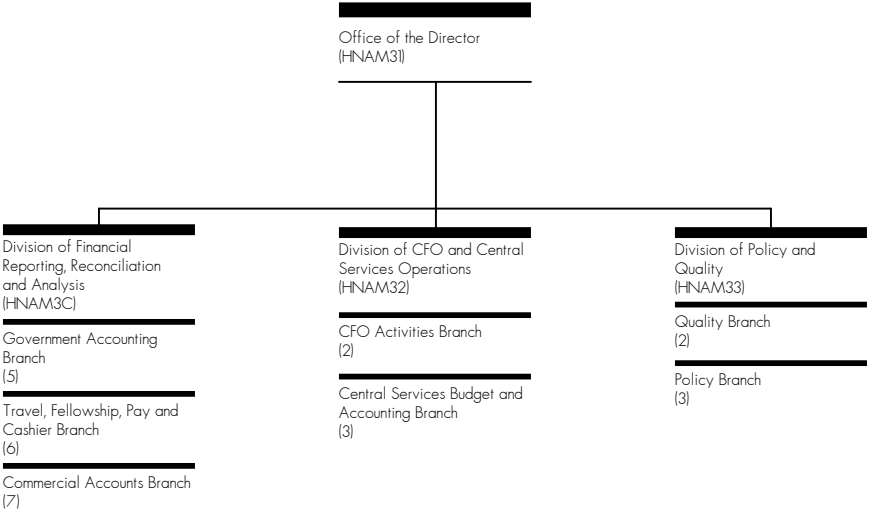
Office of the Director
(HNAM31)

Division of Financial Reporting, Reconciliation and Analysis
(HNAM3C)

Government Accounting Branch
(5)

Travel, Fellowship, Pay and Cashier Branch
(6)

Commercial Accounts Branch
(7)

Division of CFO and Central Services Operations
(HNAM32)

CFO Activities Branch
(2)

Central Services Budget and Accounting Branch
(3)

Division of Policy and Quality
(HNAM33)

Quality Branch
(2)

Policy Branch
(3)